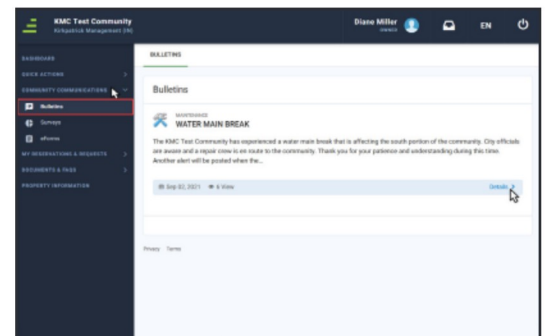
KMC Test Community
Kirkpatrick Management (IN)

Diane Miller
OWNER

EN

DASHBOARD
QUICK ACTIONS
COMMUNITY COMMUNICATIONS
Bulletins
Surveys
eForms
MY RESERVATIONS & REQUESTS
DOCUMENTS & FAQS
PROPERTY INFORMATION

BULLETINS

Bulletins

MAINTENANCE
WATER MAIN BREAK

The KMC Test Community has experienced a water main break that is affecting the south portion of the community. City officials are aware and a repair crew is en route to the community. Thank you for your patience and understanding during this time. Another alert will be posted when the...

Sep 02, 2021 4 View

Details

Privacy Terms